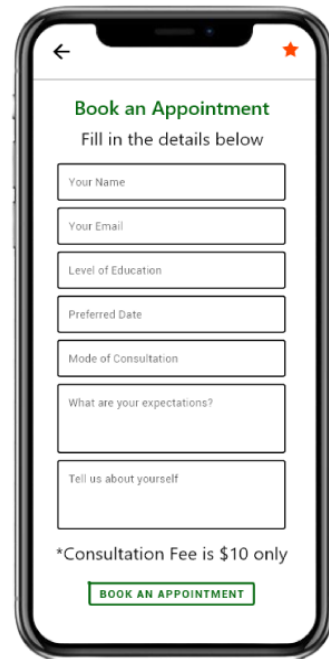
Book an Appointment

Fill in the details below

Your Name

Your Email

Level of Education

Preferred Date

Mode of Consultation

What are your expectations?

Tell us about yourself

*Consultation Fee is \$10 only

BOOK AN APPOINTMENT